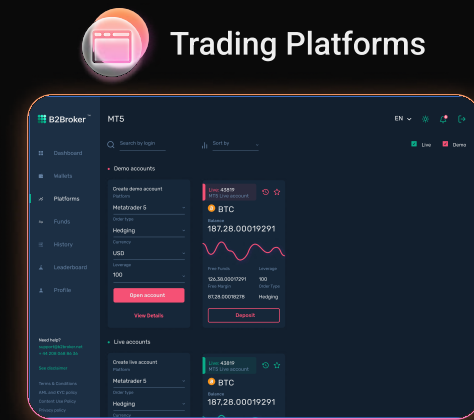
Trading Platforms

B2Broker

MT5

EN

Dashboard

Wallets

Platforms

Funds

History

Leaderboard

Profile

Need help?

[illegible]

Terms & Conditions

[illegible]

Privacy policy

Search by login

Sort by

Live

Demo

Demo accounts

Create demo account

Platform

Metatrader 5

Order type

Hedging

Currency

USD

Leverage

100

Open account

View Details

Live 43819

MT5 Live account

BTC

Balance

187.28.00019291

Free Funds

126.30.00017291

Leverage

100

Free Margin

87.28.00019278

Order Type

Hedging

Deposit

Live accounts

Create live account

Platform

Metatrader 5

Order type

Hedging

Currency

Live 43819

MT5 Live account

BTC

Balance

187.28.00019291